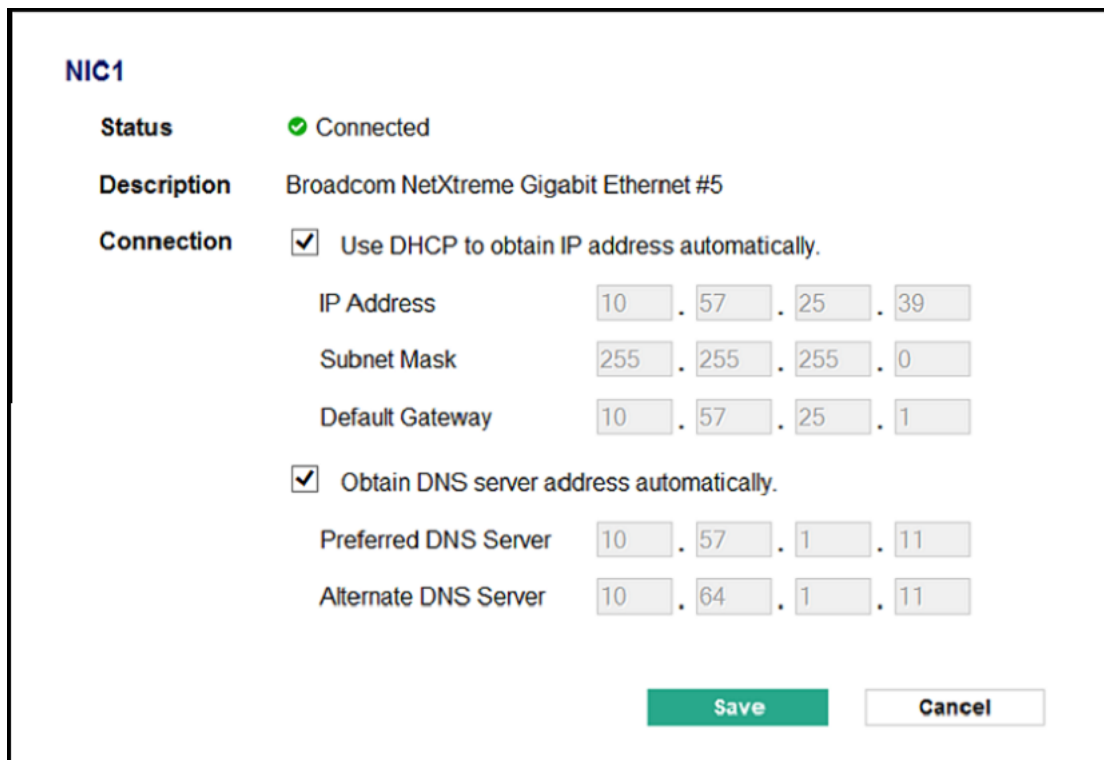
NIC1

Status Connected

Description Broadcom NetXtreme Gigabit Ethernet #5

Connection Use DHCP to obtain IP address automatically.

IP Address 10 . 57 . 25 . 39

Subnet Mask 255 . 255 . 255 . 0

Default Gateway 10 . 57 . 25 . 1

Obtain DNS server address automatically.

Preferred DNS Server 10 . 57 . 1 . 11

Alternate DNS Server 10 . 64 . 1 . 11

Save Cancel